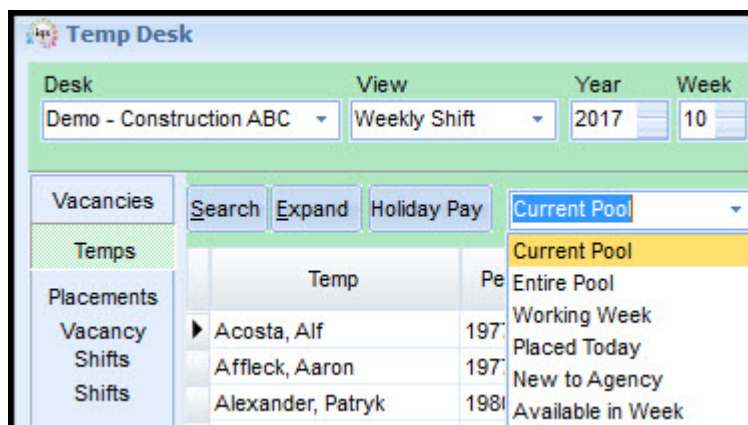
iqx Temp Desk

Desk
Demo - Construction ABC

View
Weekly Shift

Year
2017

Week
10

Vacancies
Temps
Placements
Vacancy Shifts
Shifts

Search Expand Holiday Pay
Current Pool

Current Pool
Entire Pool
Working Week
Placed Today
New to Agency
Available in Week

| Temp | Pe |
|---|---|
| Acosta, Alf | 197 |
| Affleck, Aaron | 197 |
| Alexander, Patryk | 198 |